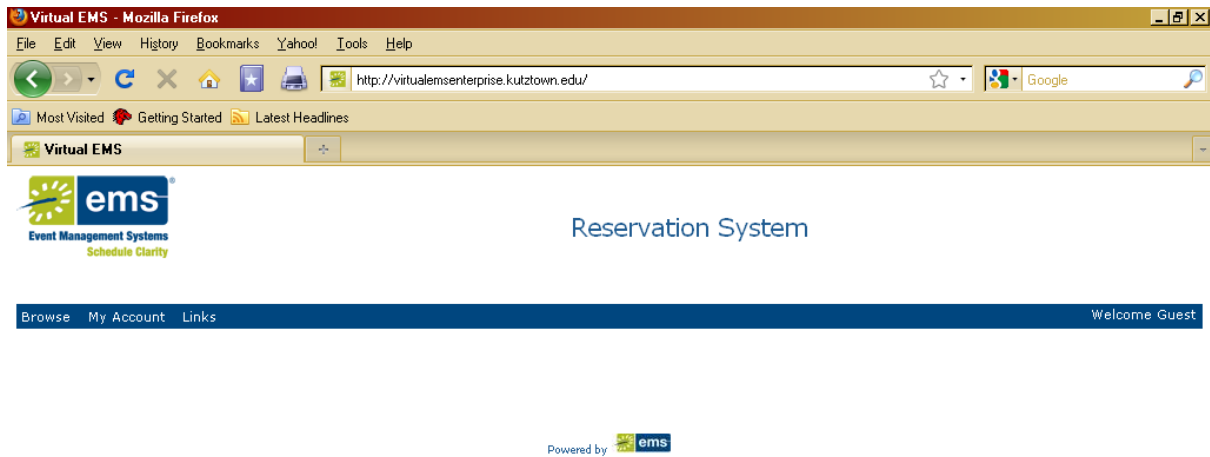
Virtual EMS - Mozilla Firefox

File Edit View History Bookmarks Yahoo! Tools Help

http://virtualemsenterprise.kutztown.edu/

Google

Most Visited Getting Started Latest Headlines

Virtual EMS

ems®
Event Management Systems
Schedule Clarity

Reservation System

Browse My Account Links

Welcome Guest

Powered by ems